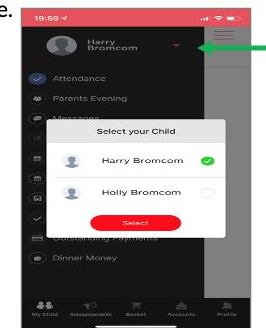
e.

19:59

Harry Bromcom

Attendance

Parents Evening

Messages

Select your Child

Harry Bromcom

Holly Bromcom

Select

Outstanding Payments

Dinner Money

My Child Announcements Basket Accounts Profile